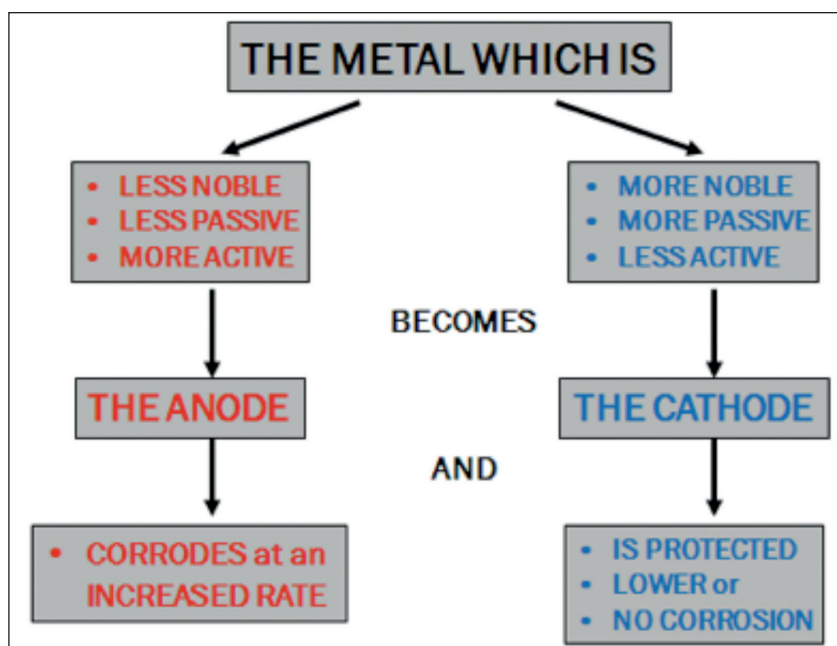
THE METAL WHICH IS

- LESS NOBLE
- LESS PASSIVE
- MORE ACTIVE

- MORE NOBLE
- MORE PASSIVE
- LESS ACTIVE

BECOMES

THE ANODE

THE CATHODE

AND

- CORRODES at an INCREASED RATE

- IS PROTECTED
- LOWER or
- NO CORROSION